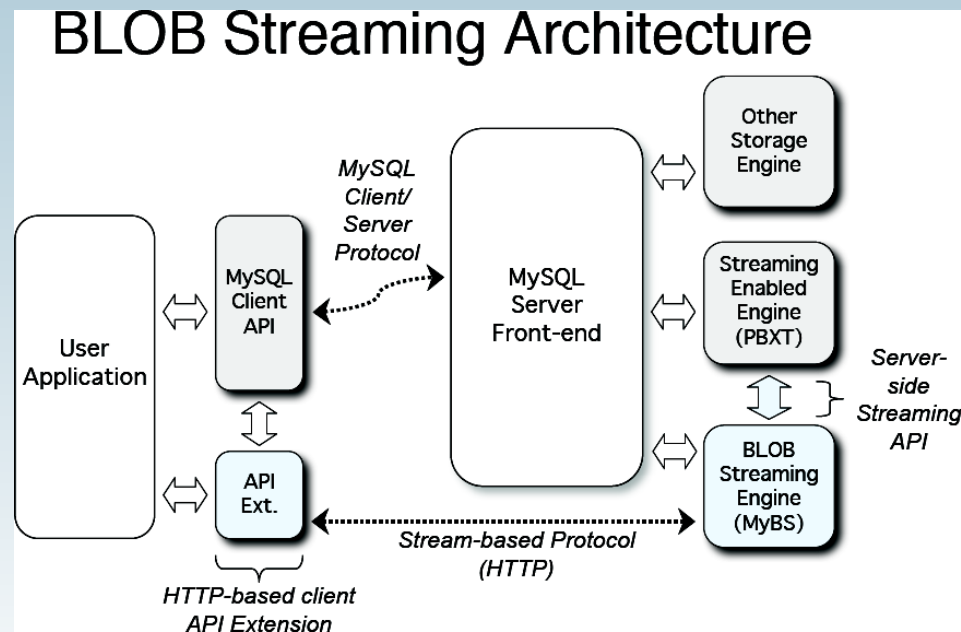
BLOB Streaming Architecture

User Application

MySQL Client API

API Ext.

HTTP-based client API Extension

MySQL Client/ Server Protocol

MySQL Server Front-end

Stream-based Protocol (HTTP)

Other Storage Engine

Streaming Enabled Engine (PBXT)

BLOB Streaming Engine (MyBS)

Server-side Streaming API